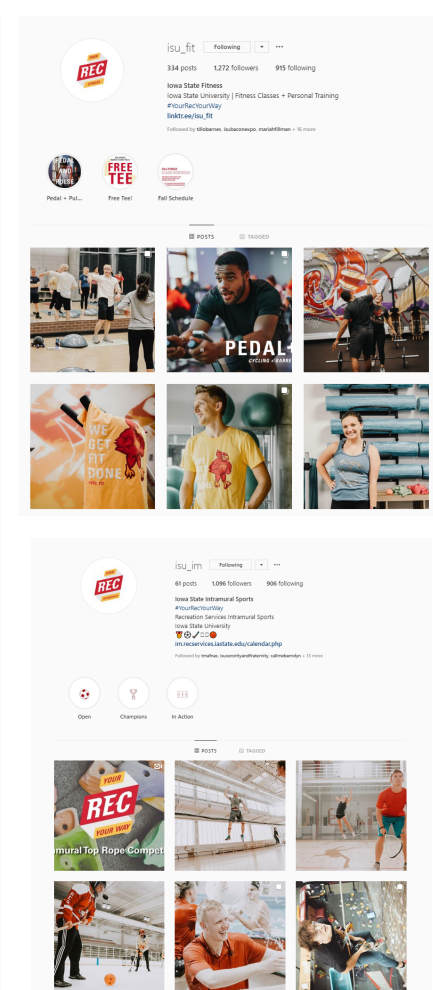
YOUR REC YOUR WAY

isu_fit Following ▾ ···

334 posts 1,272 followers 915 following

Iowa State Fitness
Iowa State University | Fitness Classes + Personal Training
#YourRecYourWay
linktr.ee/isu_fit
Followed by tillobarnes, isubaconexpo, mariahfillman + 16 more

PEDAL AND HOUSE
Pedal + Pul...

FREE TEE
Free Tee!

FALL FITNESS
Fall Schedule

POSTS TAGGED

PEDAL
CYCLING + BARRE

WE GET FIT DONE

YOUR REC YOUR WAY

isu_im Following ▾ ···

61 posts 1,096 followers 906 following

Iowa State Intramural Sports
#YourRecYourWay
Recreation Services Intramural Sports
Iowa State University
🏆⚽🏒🏐🏀
im.recservices.iastate.edu/calendar.php
Followed by tmafnas, isusorority and fraternity, callmebamdyn + 15 more

Open

Champions

In Action

POSTS TAGGED

YOUR REC YOUR WAY
ntramural Top Rope Compet